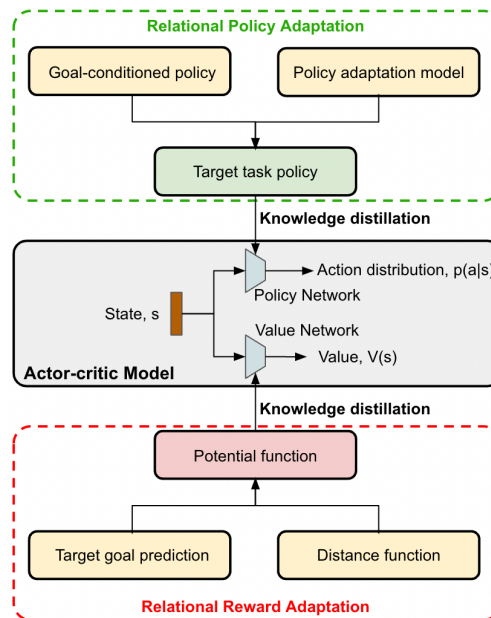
Relational Policy Adaptation

Goal-conditioned policy

Policy adaptation model

Target task policy

Knowledge distillation

Action distribution, p(a|s)

Policy Network

State, s

Value Network

Value, V(s)

Actor-critic Model

Knowledge distillation

Potential function

Target goal prediction

Distance function

Relational Reward Adaptation